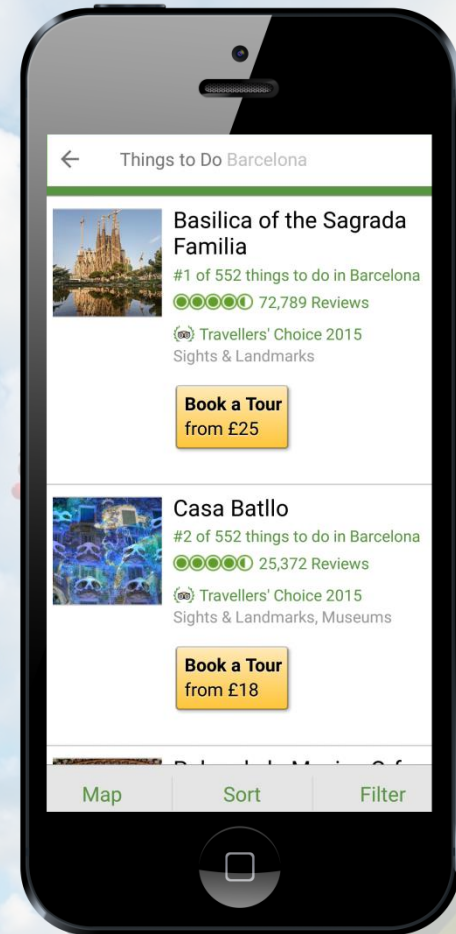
← Things to Do Barcelona

Basilica of the Sagrada Familia
#1 of 552 things to do in Barcelona
72,789 Reviews
Travellers' Choice 2015
Sights & Landmarks

Book a Tour
from £25

Casa Batllo
#2 of 552 things to do in Barcelona
25,372 Reviews
Travellers' Choice 2015
Sights & Landmarks, Museums

Book a Tour
from £18

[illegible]

Map Sort Filter